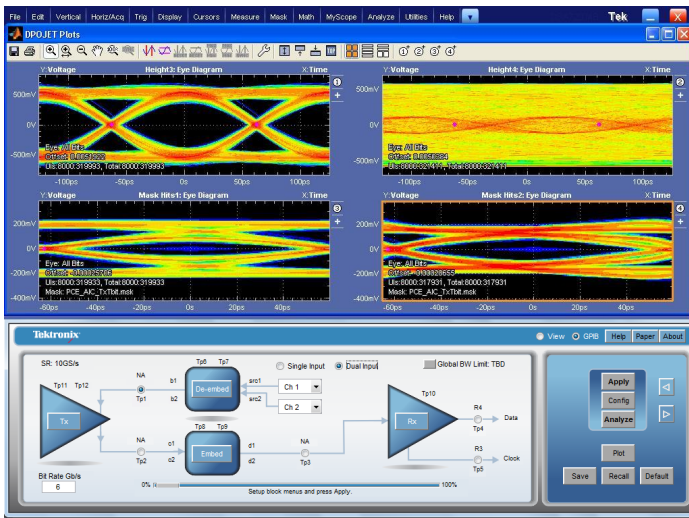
File Edit Vertical Horiz/Acq Trig Display Cursors Measure Mask Math MyScope Analyze Utilities Help

Tek

DPOJET Plots

Y:Voltage Height3: Eye Diagram X:Time 1

500mV
0V
-500mV

Eye: All Bits
Offset: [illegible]
UIs:8000:319993, Total:8000:319993

-100ps -50ps 0s 50ps 100ps

Y:Voltage Height4: Eye Diagram X:Time 2

500mV
0V
-500mV

Eye: All Bits
Offset: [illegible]
UIs:8000:32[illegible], Total:8000:32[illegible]

-100ps -50ps 0s 50ps 100ps

Y:Voltage Mask Hits1: Eye Diagram X:Time 3

200mV
0V
-200mV
-400mV

Eye: All Bits
Offset: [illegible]
UIs:8000:319933, Total:8000:319933
Mask: PCIE_AIC_TxTbit.msk

-60ps -40ps -20ps 0s 20ps 40ps

Y:Voltage Mask Hits2: Eye Diagram X:Time 4

200mV
0V
-200mV
-400mV

Eye: All Bits
Offset: 0.000000655
UIs:8000:317931, Total:8000:317931
Mask: PCIE_AIC_TxTbit.msk

-60ps -40ps -20ps 0s 20ps 40ps

Tektronix

View GPIB Help Paper About

SR: 10GS/s

Tp11 Tp12
Tx
NA
Tp1
NA
Tp2
b1
b2
Tp6 Tp7
De-embed
Tp8 Tp9
Embed
c1
c2
src1
src2
Single Input
Dual Input
Ch 1
Ch 2
d1
d2
NA
Tp3
Global BW Limit: TBD
Tp10
Rx
R4
Tp4
Data
R3
Tp5
Clock

Bit Rate Gb/s
6

0% 100%
Setup block menus and press Apply.

Apply
Config
Analyze
Plot
Save Recall Default